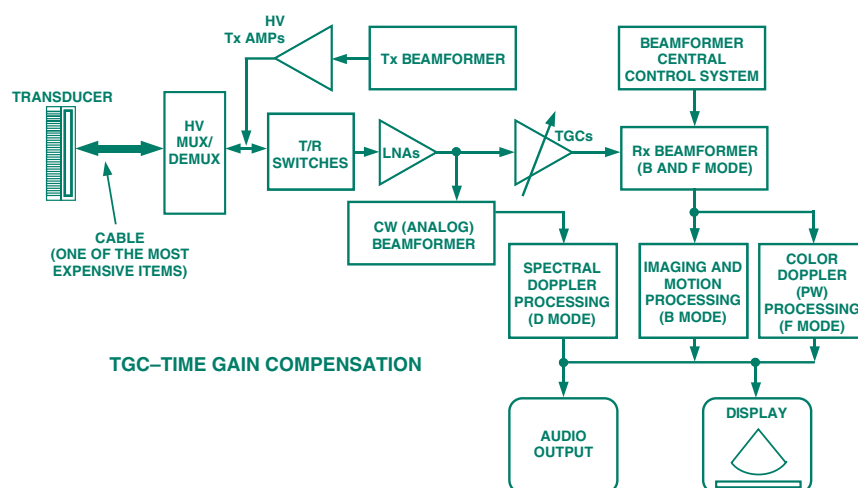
HV
Tx AMPs

Tx BEAMFORMER

BEAMFORMER CENTRAL CONTROL SYSTEM

TRANSDUCER

HV MUX/ DEMUX

T/R SWITCHES

LNAs

TGCs

Rx BEAMFORMER (B AND F MODE)

CW (ANALOG) BEAMFORMER

CABLE (ONE OF THE MOST EXPENSIVE ITEMS)

SPECTRAL DOPPLER PROCESSING (D MODE)

IMAGING AND MOTION PROCESSING (B MODE)

COLOR DOPPLER (PW) PROCESSING (F MODE)

TGC–TIME GAIN COMPENSATION

AUDIO OUTPUT

DISPLAY